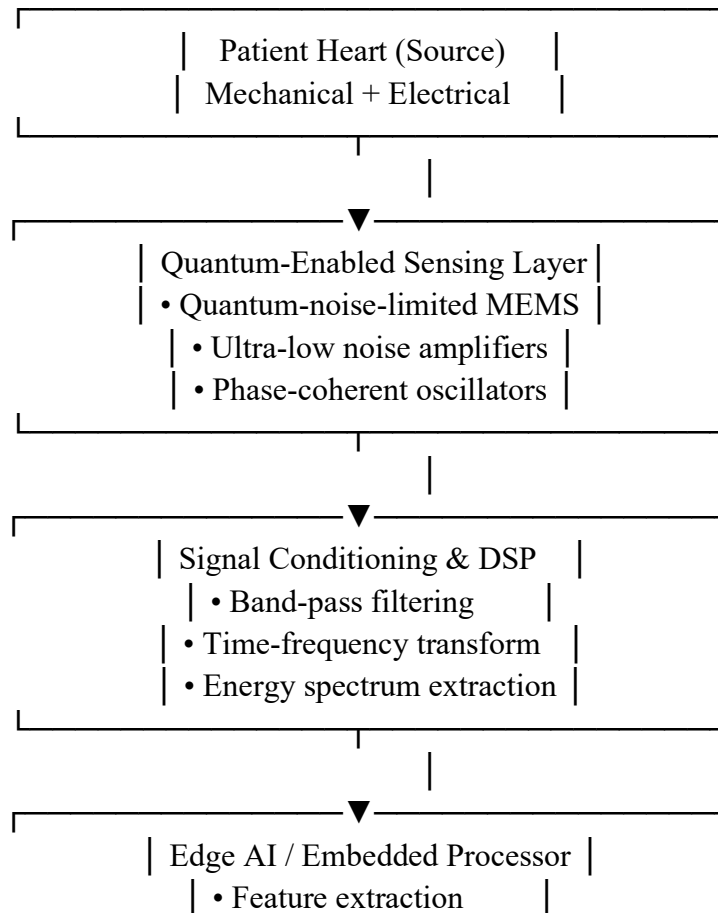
Patient Heart (Source)
Mechanical + Electrical

Quantum-Enabled Sensing Layer
• Quantum-noise-limited MEMS
• Ultra-low noise amplifiers
• Phase-coherent oscillators

Signal Conditioning & DSP
• Band-pass filtering
• Time-frequency transform
• Energy spectrum extraction

Edge AI / Embedded Processor
• Feature extraction